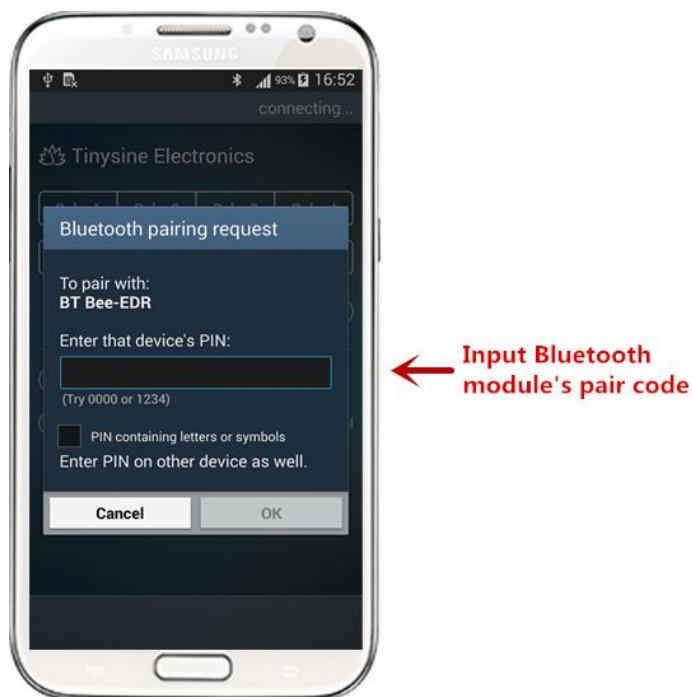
SAMSUNG

93% 16:52

connecting...

Tinysine Electronics

Bluetooth pairing request

To pair with:
BT Bee-EDR

Enter that device's PIN:

(Try 0000 or 1234)

PIN containing letters or symbols

Enter PIN on other device as well.

Cancel

OK

Input Bluetooth module's pair code